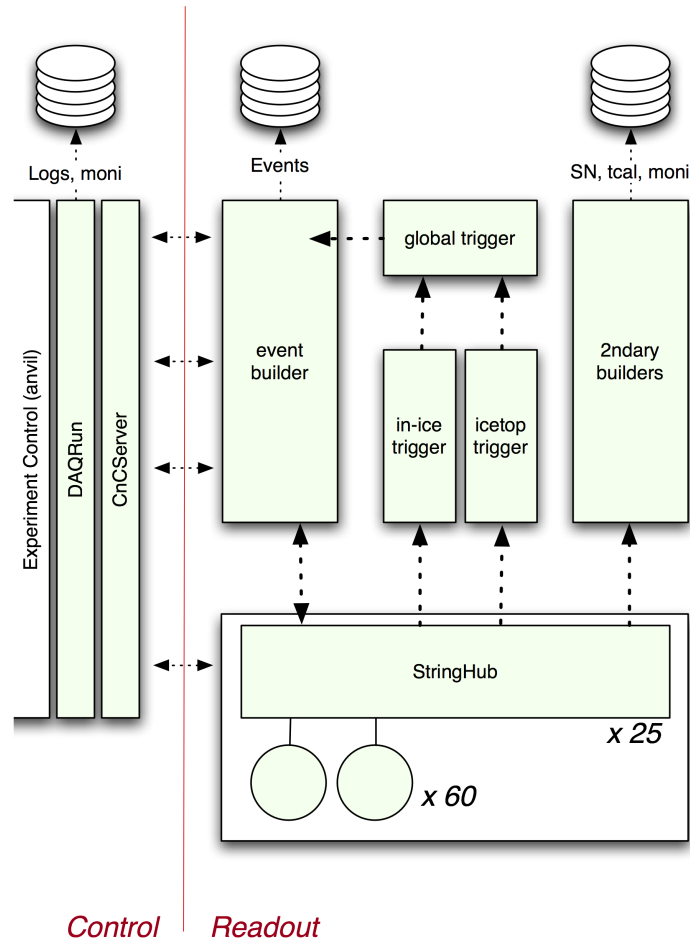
Logs, moni

Events

SN, tcal, moni

Experiment Control (anvil)

DAQRun

CnCServer

event builder

global trigger

in-ice trigger

icetop trigger

2ndary builders

StringHub

x 25

x 60

Control

Readout